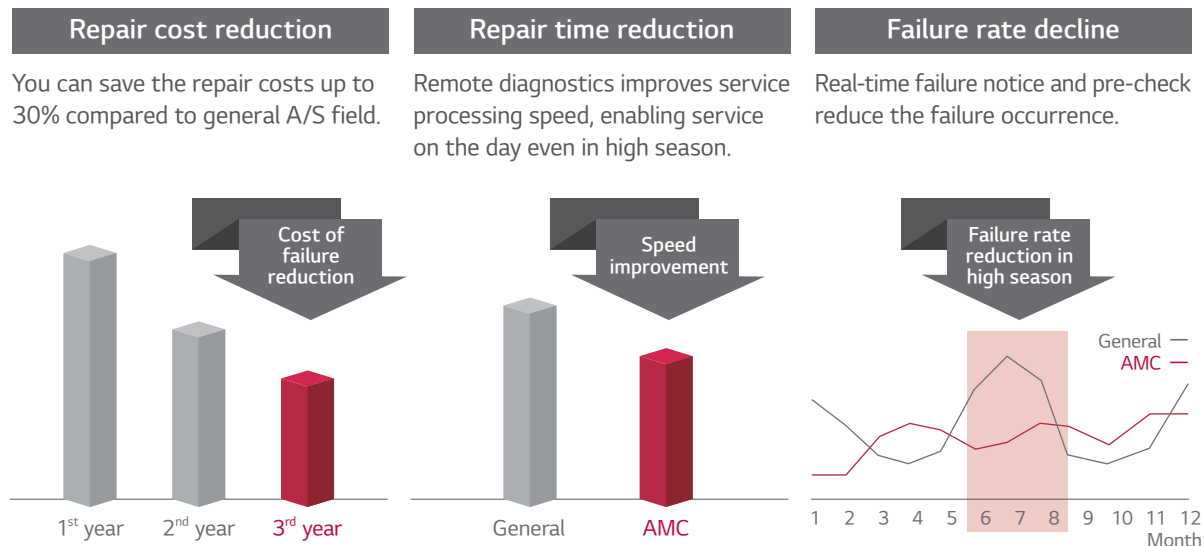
Repair cost reduction

You can save the repair costs up to 30% compared to general A/S field.

Cost of failure reduction

$1^{st}$ year $2^{nd}$ year $3^{rd}$ year

Repair time reduction

Remote diagnostics improves service processing speed, enabling service on the day even in high season.

Speed improvement

General AMC

Failure rate decline

Real-time failure notice and pre-check reduce the failure occurrence.

Failure rate reduction in high season

General
AMC

1 2 3 4 5 6 7 8 9 10 11 12
Month